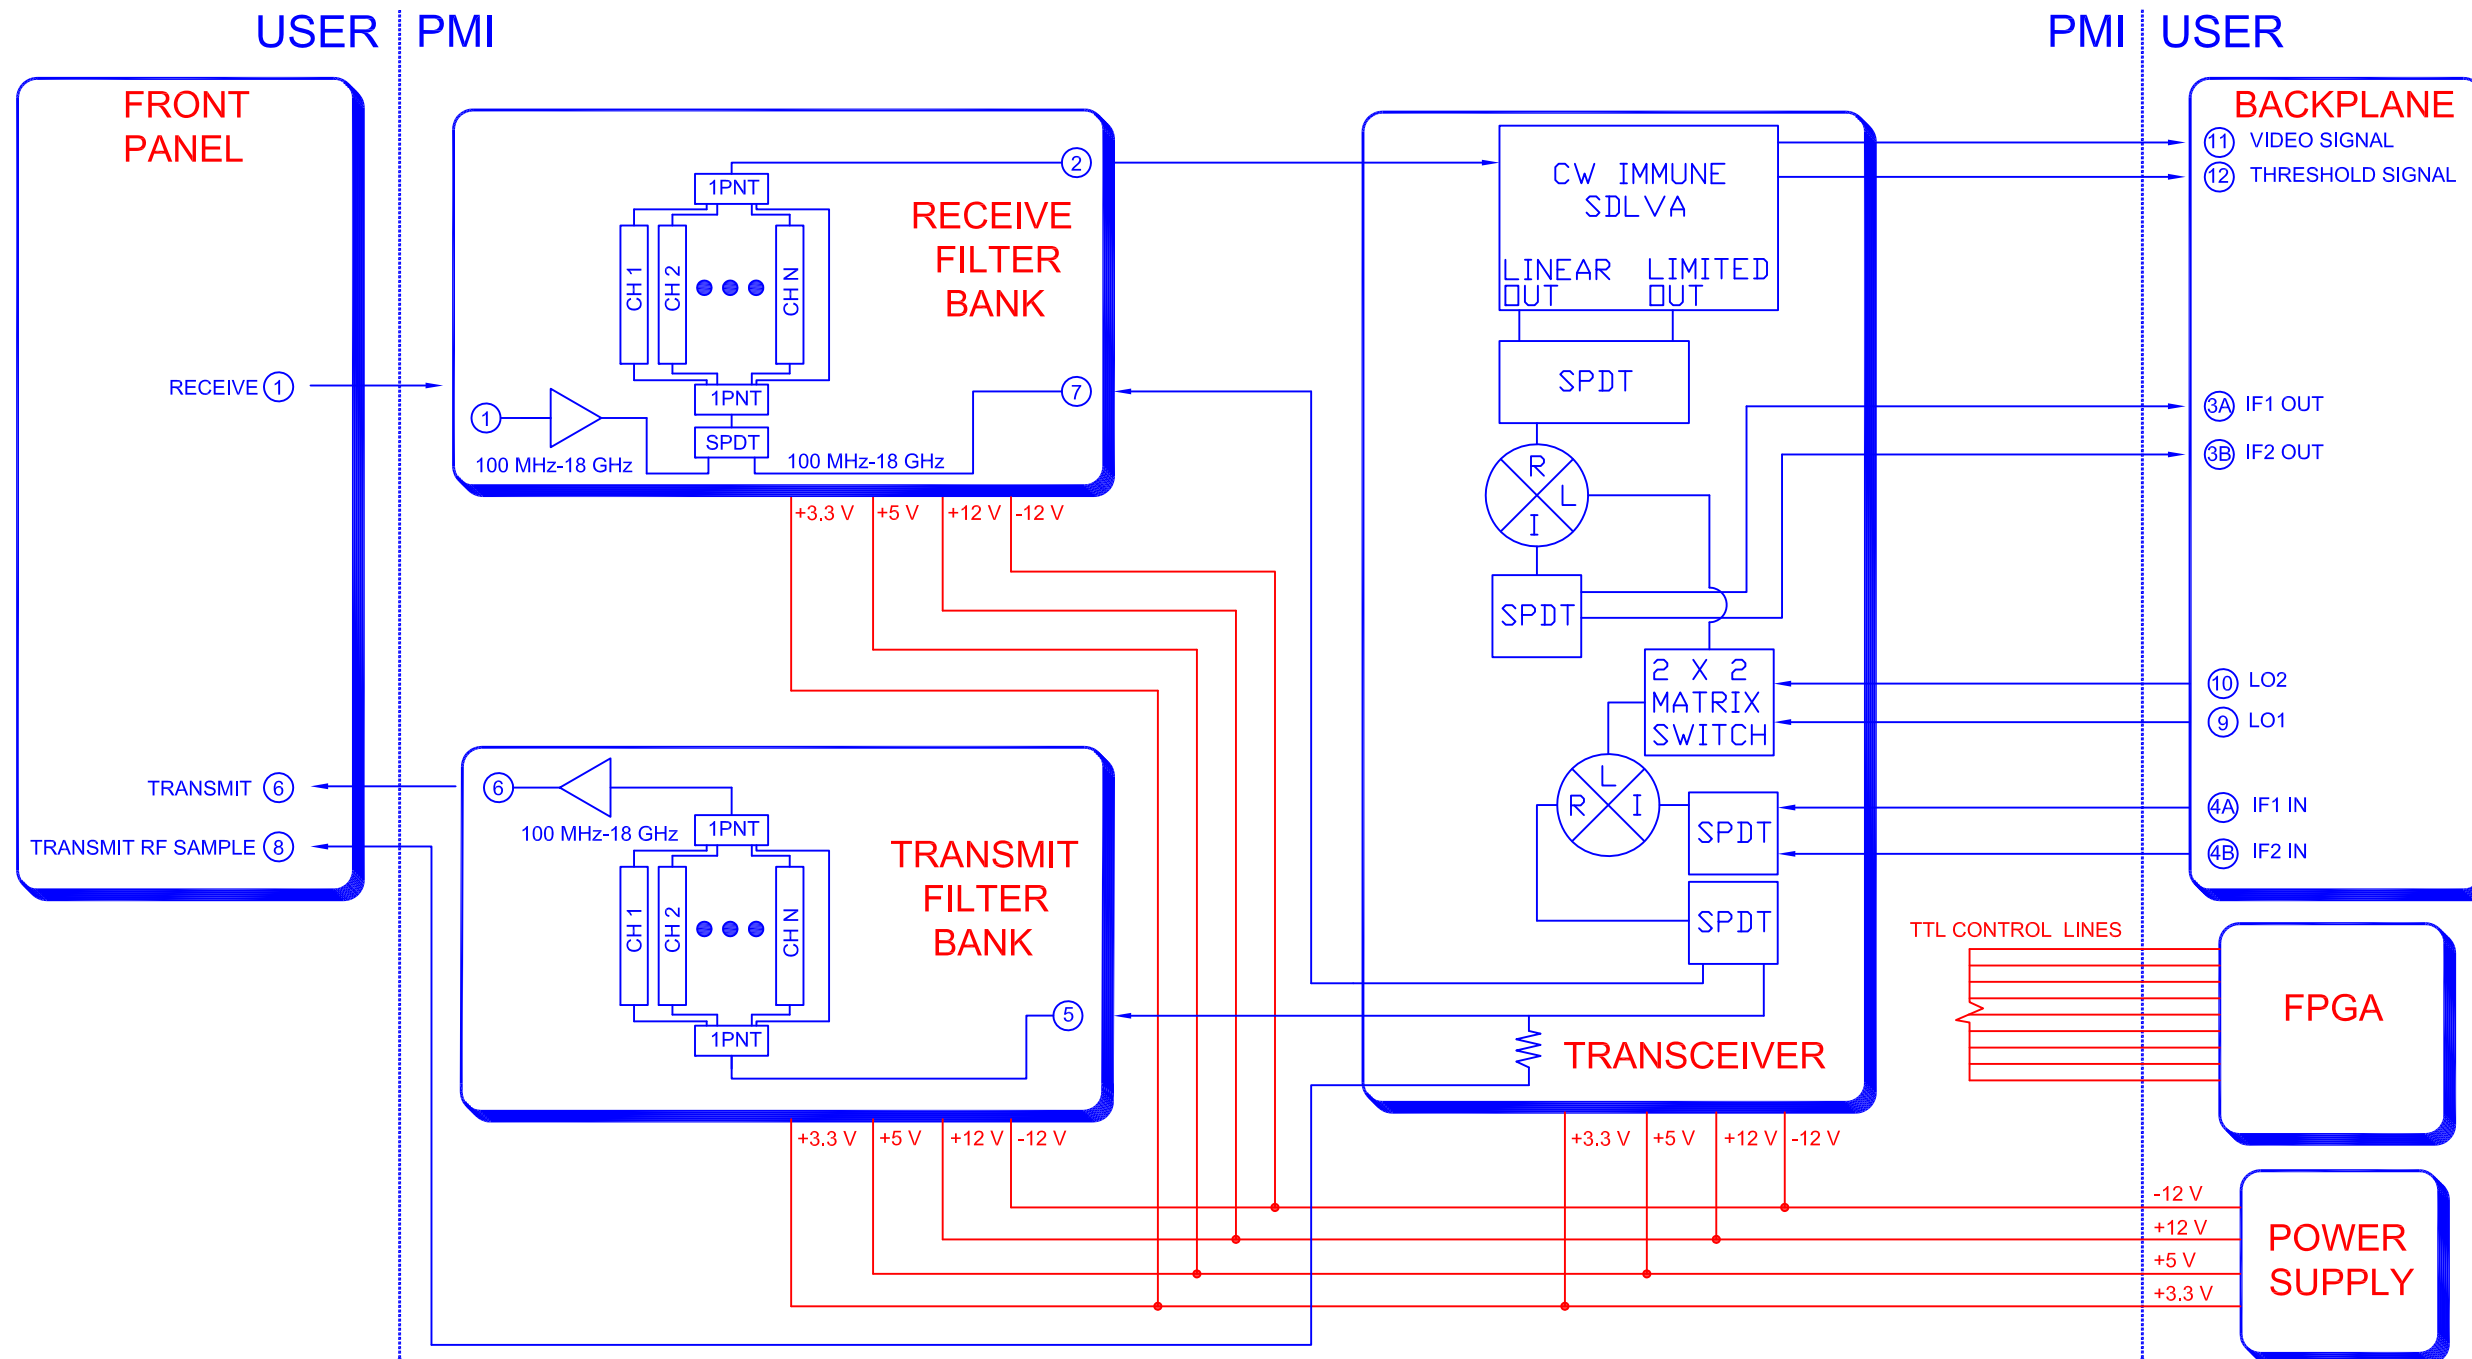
USER | PMI

PMI | USER

FRONT PANEL

RECEIVE 1

TRANSMIT 6

TRANSMIT RF SAMPLE 8

2

1PNT

CH 1

CH 2

CH N

RECEIVE FILTER BANK

1PNT

SPDT

1

100 MHz-18 GHz

100 MHz-18 GHz

7

+3.3 V +5 V +12 V -12 V

6

100 MHz-18 GHz

1PNT

CH 1

CH 2

CH N

TRANSMIT FILTER BANK

5

1PNT

+3.3 V +5 V +12 V -12 V

CW IMMUNE SDLVA

LINEAR OUT

LIMITED OUT

SPDT

R

L

I

SPDT

2 X 2 MATRIX SWITCH

L

R

I

SPDT

SPDT

TRANSCEIVER

+3.3 V +5 V +12 V -12 V

BACKPLANE

11 VIDEO SIGNAL

12 THRESHOLD SIGNAL

3A IF1 OUT

3B IF2 OUT

10 LO2

9 LO1

4A IF1 IN

4B IF2 IN

TTL CONTROL LINES

FPGA

-12 V

+12 V

+5 V

+3.3 V

POWER SUPPLY